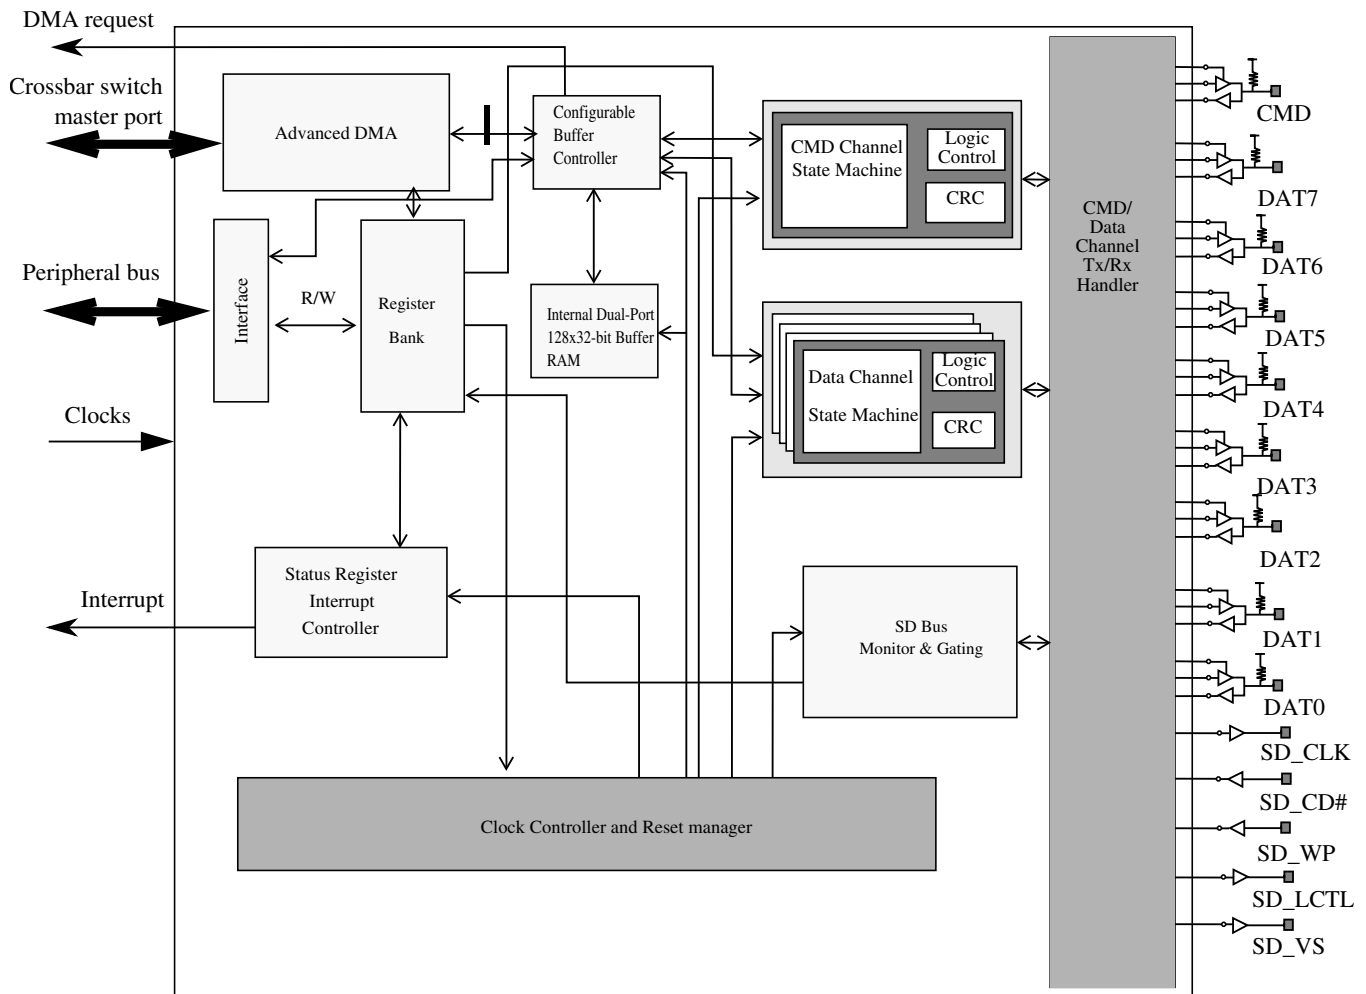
DMA request

Crossbar switch master port

Advanced DMA

Configurable Buffer Controller

CMD Channel State Machine

Logic Control

CRC

CMD/ Data Channel Tx/Rx Handler

CMD

DAT7

DAT6

Peripheral bus

Interface

R/W

Register Bank

Internal Dual-Port 128x32-bit Buffer RAM

DAT5

Data Channel State Machine

Logic Control

CRC

DAT4

Clocks

DAT3

DAT2

Status Register Interrupt Controller

Interrupt

SD Bus Monitor & Gating

DAT1

DAT0

SD_CLK

SD_CD#

Clock Controller and Reset manager

SD_WP

SD_LCTL

SD_VS